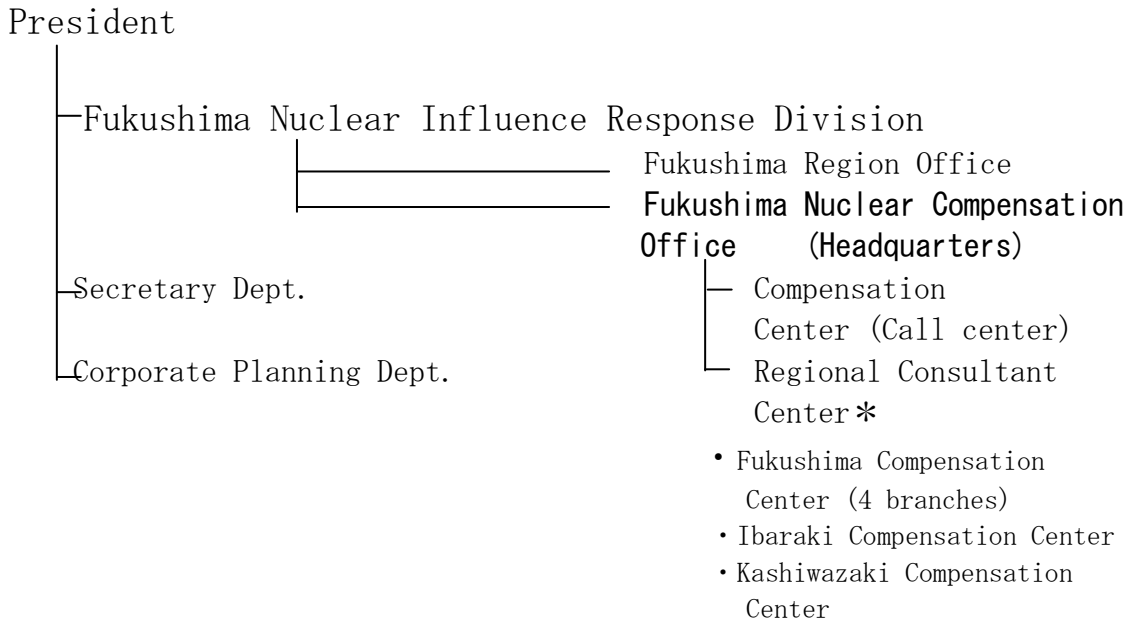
President

Fukushima Nuclear Influence Response Division

Fukushima Region Office

Fukushima Nuclear Compensation Office (Headquarters)

Secretary Dept.

Compensation Center (Call center)

Corporate Planning Dept.

Regional Consultant Center＊

・Fukushima Compensation Center (4 branches)
・Ibaraki Compensation Center
・Kashiwazaki Compensation Center